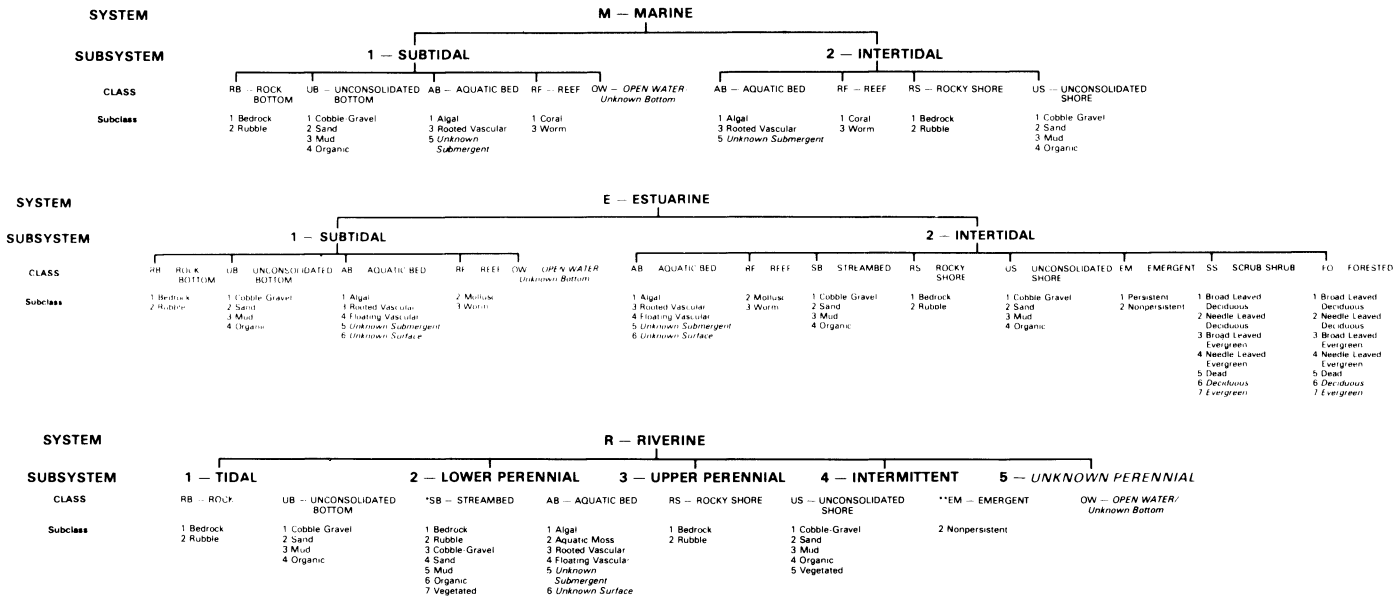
SYSTEM

M — MARINE

SUBSYSTEM

1 — SUBTIDAL

2 — INTERTIDAL

CLASS

RB — ROCK BOTTOM

UB — UNCONSOLIDATED BOTTOM

AB — AQUATIC BED

RF — REEF

OW — OPEN WATER Unknown Bottom

AB — AQUATIC BED

RF — REEF

RS — ROCKY SHORE

US — UNCONSOLIDATED SHORE

Subclass

1 Bedrock
2 Rubble

1 Cobble Gravel
2 Sand
3 Mud
4 Organic

1 Algal
3 Rooted Vascular
5 Unknown Submergent

1 Coral
3 Worm

1 Algal
3 Rooted Vascular
5 Unknown Submergent

1 Coral
3 Worm

1 Bedrock
2 Rubble

1 Cobble Gravel
2 Sand
3 Mud
4 Organic

SYSTEM

E — ESTUARINE

SUBSYSTEM

1 — SUBTIDAL

2 — INTERTIDAL

CLASS

RB — ROCK BOTTOM

UB — UNCONSOLIDATED BOTTOM

AB — AQUATIC BED

RF — REEF

OW — OPEN WATER Unknown Bottom

AB — AQUATIC BED

RF — REEF

SB — STREAMBED

RS — ROCKY SHORE

US — UNCONSOLIDATED SHORE

EM — EMERGENT

SS — SCRUB SHRUB

FO — FORESTED

Subclass

1 Bedrock
2 Rubble

1 Cobble Gravel
2 Sand
3 Mud
4 Organic

1 Algal
3 Rooted Vascular
4 Floating Vascular
5 Unknown Submergent
6 Unknown Surface

2 Mollusc
3 Worm

1 Algal
3 Rooted Vascular
4 Floating Vascular
5 Unknown Submergent
6 Unknown Surface

2 Mollusc
3 Worm

1 Cobble Gravel
2 Sand
3 Mud
4 Organic

1 Bedrock
2 Rubble

1 Cobble Gravel
2 Sand
3 Mud
4 Organic

1 Persistent
2 Nonpersistent

1 Broad Leaved Deciduous
2 Needle Leaved Deciduous
3 Broad Leaved Evergreen
4 Needle Leaved Evergreen
5 Dead
6 Deciduous
7 Evergreen

1 Broad Leaved Deciduous
2 Needle Leaved Deciduous
3 Broad Leaved Evergreen
4 Needle Leaved Evergreen
5 Dead
6 Deciduous
7 Evergreen

SYSTEM

R — RIVERINE

SUBSYSTEM

1 — TIDAL

2 — LOWER PERENNIAL

3 — UPPER PERENNIAL

4 — INTERMITTENT

5 — UNKNOWN PERENNIAL

CLASS

RB — ROCK

UB — UNCONSOLIDATED BOTTOM

*SB — STREAMBED

AB — AQUATIC BED

RS — ROCKY SHORE

US — UNCONSOLIDATED SHORE

**EM — EMERGENT

OW — OPEN WATER/ Unknown Bottom

Subclass

1 Bedrock
2 Rubble

1 Cobble Gravel
2 Sand
3 Mud
4 Organic

1 Bedrock
2 Rubble
3 Cobble-Gravel
4 Sand
5 Mud
6 Organic
7 Vegetated

1 Algal
2 Aquatic Moss
3 Rooted Vascular
4 Floating Vascular
5 Unknown Submergent
6 Unknown Surface

1 Bedrock
2 Rubble

1 Cobble-Gravel
2 Sand
3 Mud
4 Organic
5 Vegetated

2 Nonpersistent